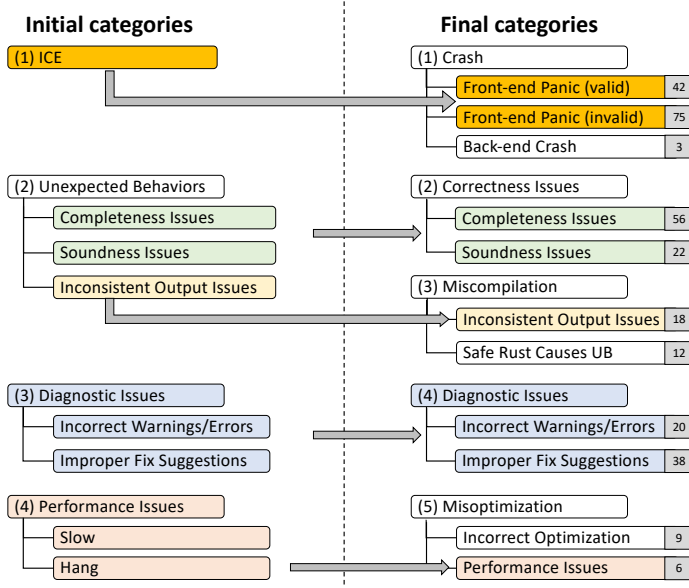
Initial categories

(1) ICE

(2) Unexpected Behaviors

Completeness Issues

Soundness Issues

Inconsistent Output Issues

(3) Diagnostic Issues

Incorrect Warnings/Errors

Improper Fix Suggestions

(4) Performance Issues

Slow

Hang

Final categories

(1) Crash

Front-end Panic (valid) 42

Front-end Panic (invalid) 75

Back-end Crash 3

(2) Correctness Issues

Completeness Issues 56

Soundness Issues 22

(3) Miscompilation

Inconsistent Output Issues 18

Safe Rust Causes UB 12

(4) Diagnostic Issues

Incorrect Warnings/Errors 20

Improper Fix Suggestions 38

(5) Misoptimization

Incorrect Optimization 9

Performance Issues 6